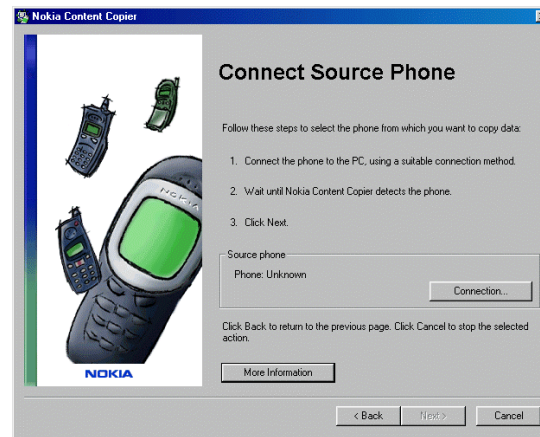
Nokia Content Copier

Connect Source Phone

Follow these steps to select the phone from which you want to copy data:

1. Connect the phone to the PC, using a suitable connection method.

2. Wait until Nokia Content Copier detects the phone.

3. Click Next.

Source phone

Phone: Unknown

Connection...

Click Back to return to the previous page. Click Cancel to stop the selected action.

More Information

NOKIA

NOKIA

< Back

Next >

Cancel